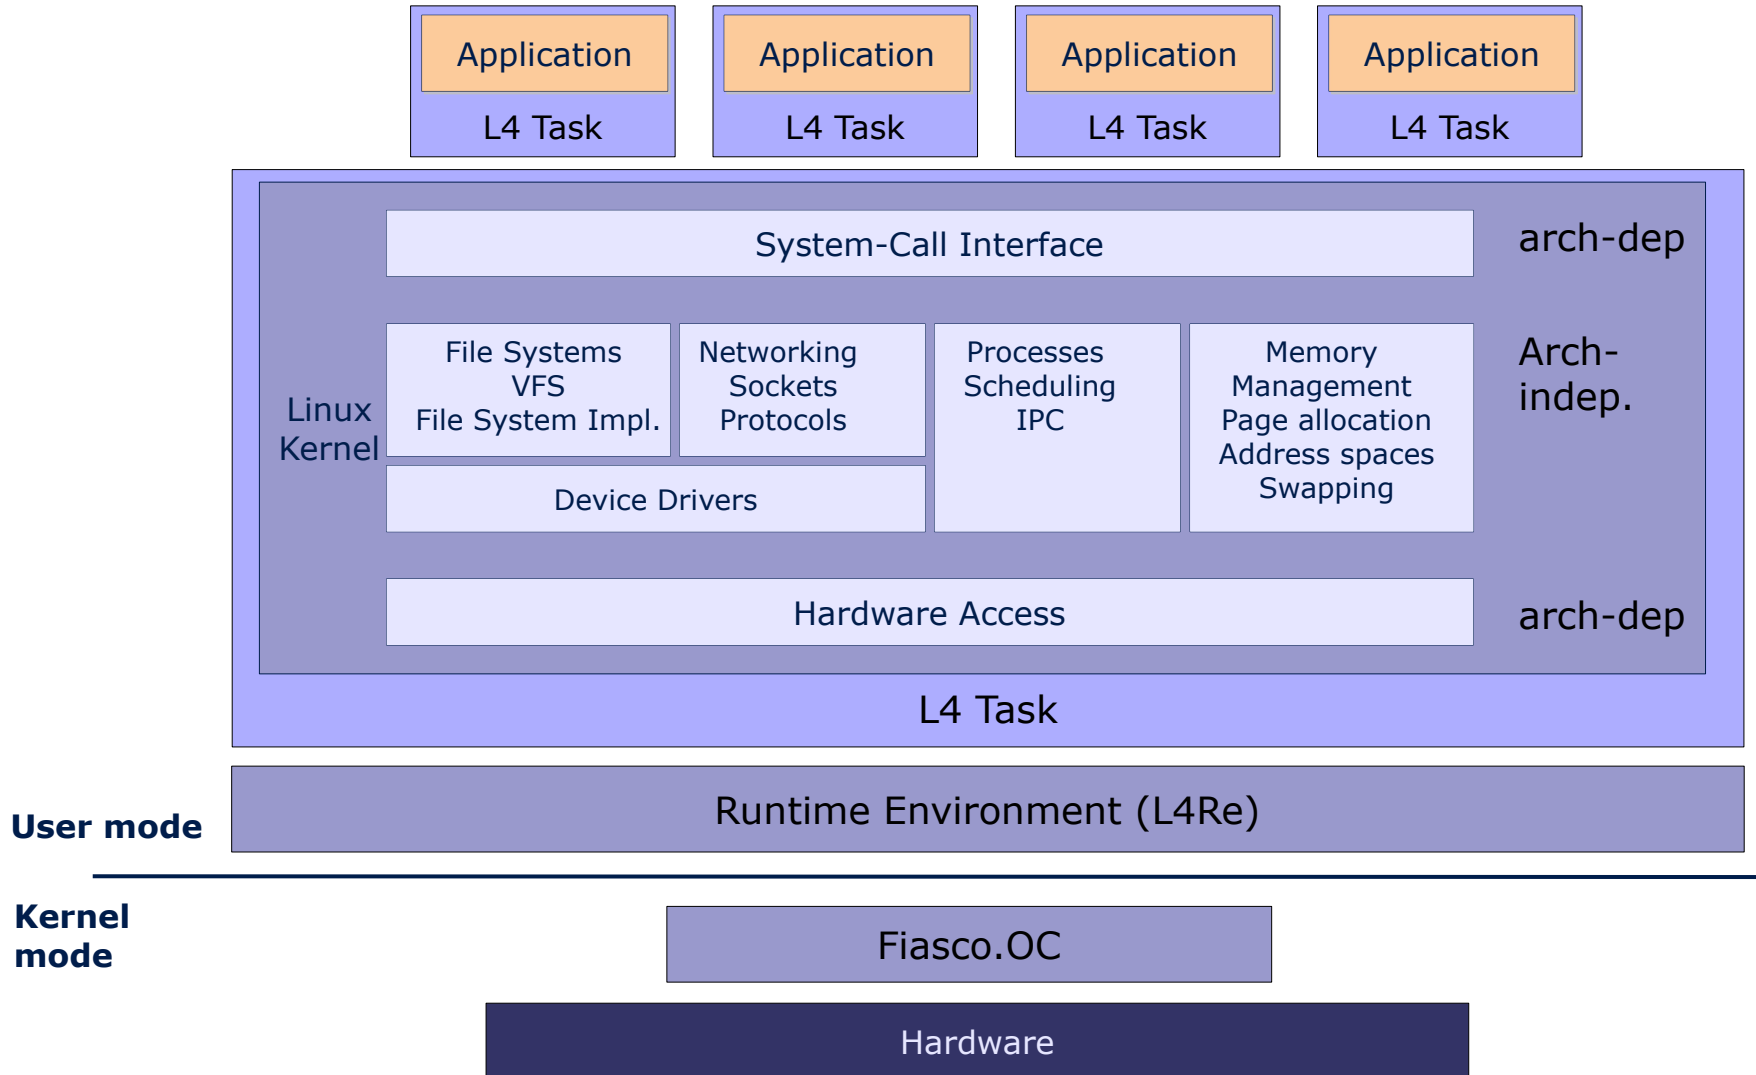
Application
L4 Task

Application
L4 Task

Application
L4 Task

Application
L4 Task

System-Call Interface

arch-dep

Linux Kernel

File Systems
VFS
File System Impl.

Networking
Sockets
Protocols

Processes
Scheduling
IPC

Memory
Management
Page allocation
Address spaces
Swapping

Arch-indep.

Device Drivers

Hardware Access

arch-dep

L4 Task

User mode

Runtime Environment (L4Re)

Kernel mode

Fiasco.OC

Hardware